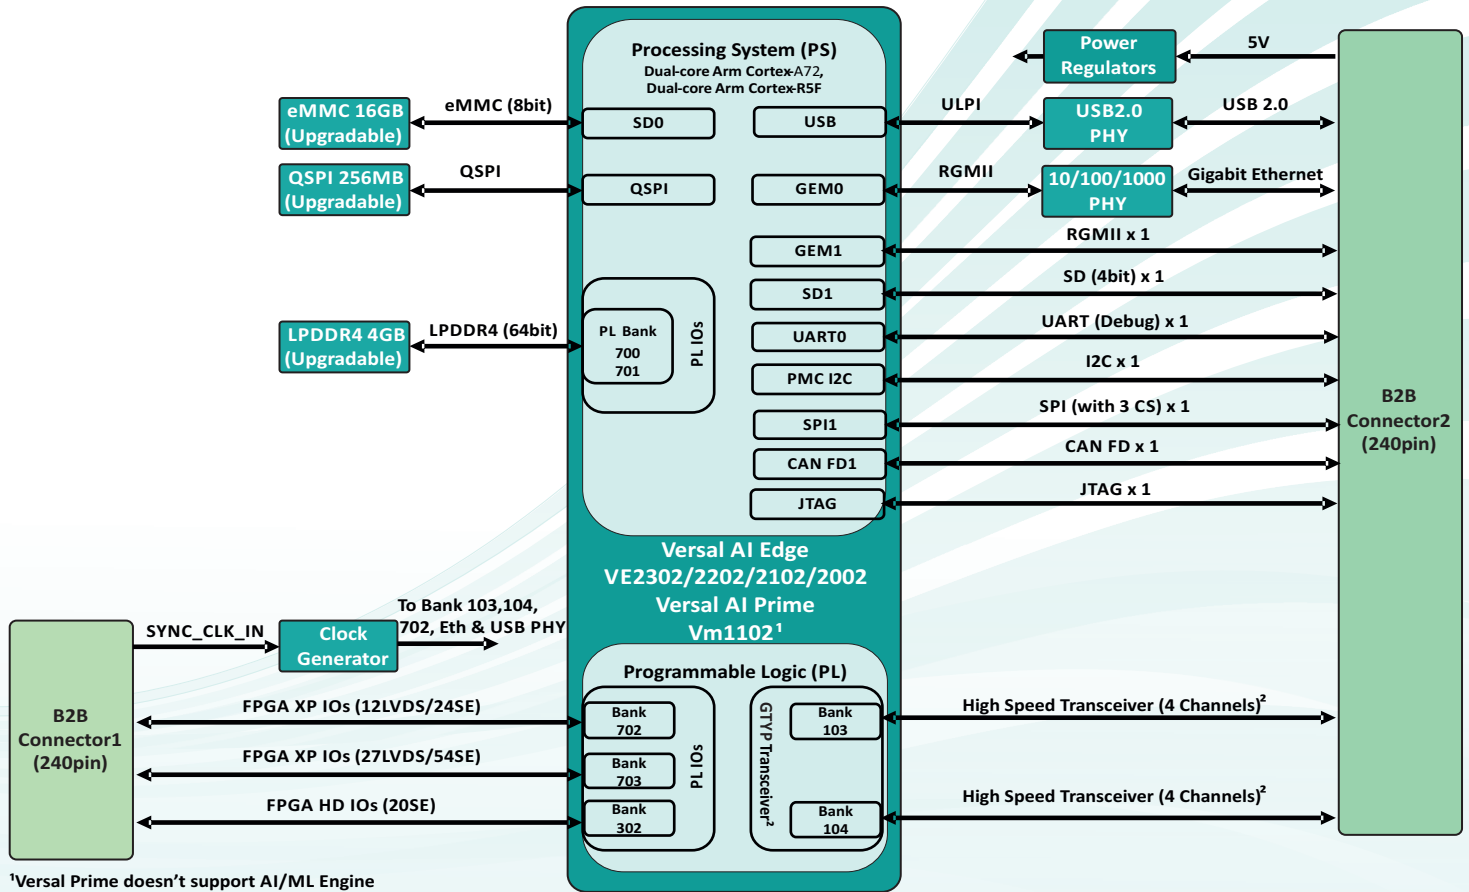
Processing System (PS)
Dual-core Arm Cortex-A72,
Dual-core Arm Cortex-R5F

Power Regulators

5V

eMMC 16GB (Upgradable)

eMMC (8bit)

SD0

USB

ULPI

USB2.0 PHY

USB 2.0

QSPI 256MB (Upgradable)

QSPI

QSPI

GEM0

RGMII

10/100/1000 PHY

Gigabit Ethernet

GEM1

RGMII x 1

SD1

SD (4bit) x 1

LPDDR4 4GB (Upgradable)

LPDDR4 (64bit)

PL Bank
700
701

PL IOs

UART0

UART (Debug) x 1

PMC I2C

I2C x 1

SPI1

SPI (with 3 CS) x 1

CAN FD1

CAN FD x 1

JTAG

JTAG x 1

B2B Connector2 (240pin)

Versal AI Edge
VE2302/2202/2102/2002
Versal AI Prime
Vm1102$^1$

SYNC_CLK_IN

Clock Generator

To Bank 103,104, 702, Eth & USB PHY

Programmable Logic (PL)

B2B Connector1 (240pin)

FPGA XP IOs (12LVDS/24SE)

Bank 702

FPGA XP IOs (27LVDS/54SE)

Bank 703

FPGA HD IOs (20SE)

Bank 302

PL IOs

GTYP Transceiver$^2$

Bank 103

Bank 104

High Speed Transceiver (4 Channels)$^2$

High Speed Transceiver (4 Channels)$^2$

$^1$Versal Prime doesn't support AI/ML Engine